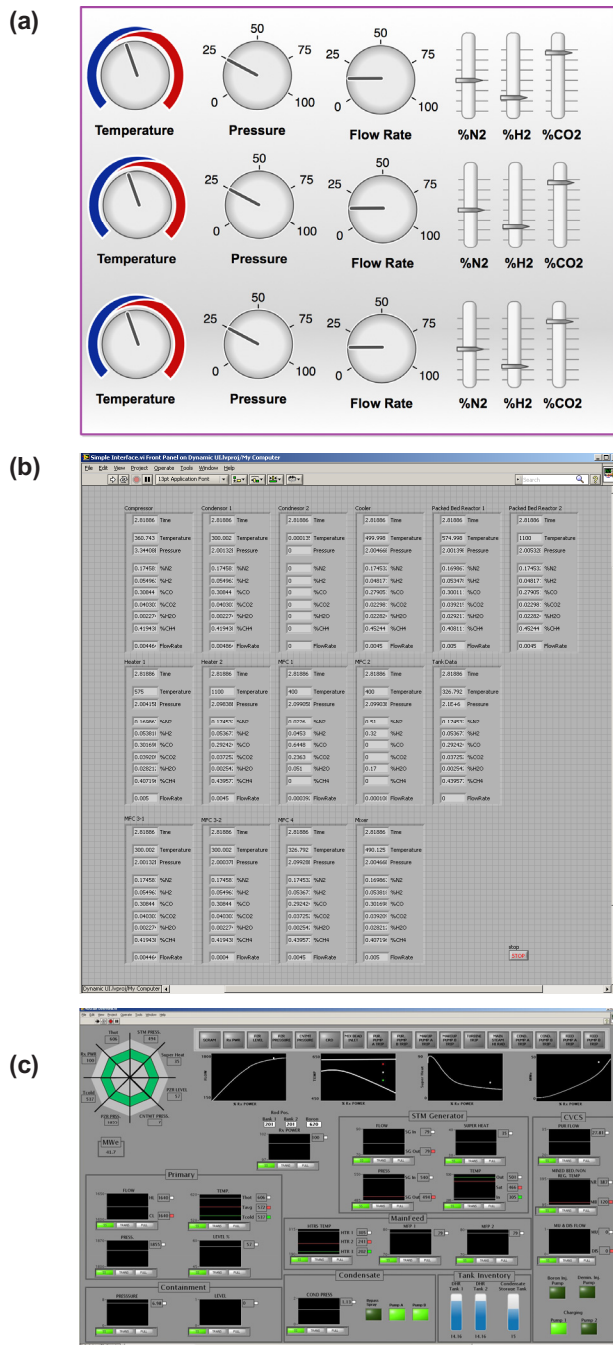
(a)

Temperature
25 50 75 0 100
Pressure
25 50 75 0 100
Flow Rate
%N2 %H2 %CO2

Temperature
25 50 75 0 100
Pressure
25 50 75 0 100
Flow Rate
%N2 %H2 %CO2

Temperature
25 50 75 0 100
Pressure
25 50 75 0 100
Flow Rate
%N2 %H2 %CO2

(b)

Simple Interface.vi Front Panel on Dynamic UI.lvproj/My Computer
File Edit View Project Operate Tools Window Help
13pt Application Font
Search

Compressor
2.81886 Time
360.743 Temperature
3.34408 Pressure
0.17458 %N2
0.05496 %H2
0.30844 %CO
0.04030 %CO2
0.00227 %H2O
0.41943 %CH4
0.00446 FlowRate

Condensor 1
2.81886 Time
300.002 Temperature
2.00132 Pressure
0.17458 %N2
0.05496 %H2
0.30844 %CO
0.04030 %CO2
0.00227 %H2O
0.41943 %CH4
0.00446 FlowRate

Condensor 2
2.81886 Time
0.00013 Temperature
0 Pressure
0 %N2
0 %H2
0 %CO
0 %CO2
0 %H2O
0 %CH4
0 FlowRate

Cooler
2.81886 Time
499.998 Temperature
2.00466 Pressure
0.17453 %N2
0.04817 %H2
0.27905 %CO
0.02298 %CO2
0.02282 %H2O
0.45244 %CH4
0.0045 FlowRate

Packed Bed Reactor 1
2.81886 Time
574.998 Temperature
2.00139 Pressure
0.16986 %N2
0.05347 %H2
0.30011 %CO
0.03921 %CO2
0.02921 %H2O
0.40811 %CH4
0.005 FlowRate

Packed Bed Reactor 2
2.81886 Time
1100 Temperature
2.00510 Pressure
0.17453 %N2
0.04817 %H2
0.27905 %CO
0.02298 %CO2
0.02282 %H2O
0.45244 %CH4
0.0045 FlowRate

Heater 1
2.81886 Time
575 Temperature
2.00415 Pressure
0.16986 %N2
0.05381 %H2
0.30169 %CO
0.03920 %CO2
0.02821 %H2O
0.40719 %CH4
0.005 FlowRate

Heater 2
2.81886 Time
1100 Temperature
2.09838 Pressure
0.17453 %N2
0.05367 %H2
0.29242 %CO
0.03725 %CO2
0.00254 %H2O
0.43957 %CH4
0.0045 FlowRate

MFC 1
2.81886 Time
400 Temperature
2.09905 Pressure
0.0236 %N2
0.0453 %H2
0.6448 %CO
0.2363 %CO2
0.051 %H2O
0 %CH4
0.00039 FlowRate

MFC 2
2.81886 Time
400 Temperature
2.09903 Pressure
0.53 %N2
0.32 %H2
0 %CO
0 %CO2
0.17 %H2O
0 %CH4
0.00010 FlowRate

Tank Data
2.81886 Time
326.792 Temperature
2.1E+6 Pressure
0.17453 %N2
0.05367 %H2
0.29242 %CO
0.03725 %CO2
0.00254 %H2O
0.43957 %CH4
0 FlowRate

MFC 3-1
2.81886 Time
300.002 Temperature
2.00132 Pressure
0.17458 %N2
0.05496 %H2
0.30844 %CO
0.04030 %CO2
0.00227 %H2O
0.41943 %CH4
0.00446 FlowRate

MFC 3-2
2.81886 Time
300.002 Temperature
2.00037 Pressure
0.17458 %N2
0.05496 %H2
0.30844 %CO
0.04030 %CO2
0.00227 %H2O
0.41943 %CH4
0.0004 FlowRate

MFC 4
2.81886 Time
326.792 Temperature
2.09928 Pressure
0.17453 %N2
0.05367 %H2
0.29242 %CO
0.03725 %CO2
0.00254 %H2O
0.43957 %CH4
0.0045 FlowRate

Mixer
2.81886 Time
490.125 Temperature
2.00468 Pressure
0.16986 %N2
0.05381 %H2
0.30169 %CO
0.03920 %CO2
0.02821 %H2O
0.40719 %CH4
0.005 FlowRate

stop
STOP

Dynamic UI.lvproj/My Computer

(c)

STM PRESS.
Thot
Super Heat
Rx PWR
PZR LEVEL
Tcold
CNTMT PRESS.
PZR PRES.
MWe
61.7

Primary
FLOW
TEMP
PRES.
LEVEL %

Containment
PRESSURE
LEVEL

STM Generator
FLOW
SUPER HEAT
PRES.
TEMP

MainFeed
NTRL TEMP
MFP 1
MFP 2

Condensate
COND PRESS

Tank Inventory

CVCS
PWR FLOW
MIXED BED IVON
HX TEMP
MU & DS FLOW

Boron Inj. Pump
Demin. Inj. Pump
Charging
Pump 1
Pump 2